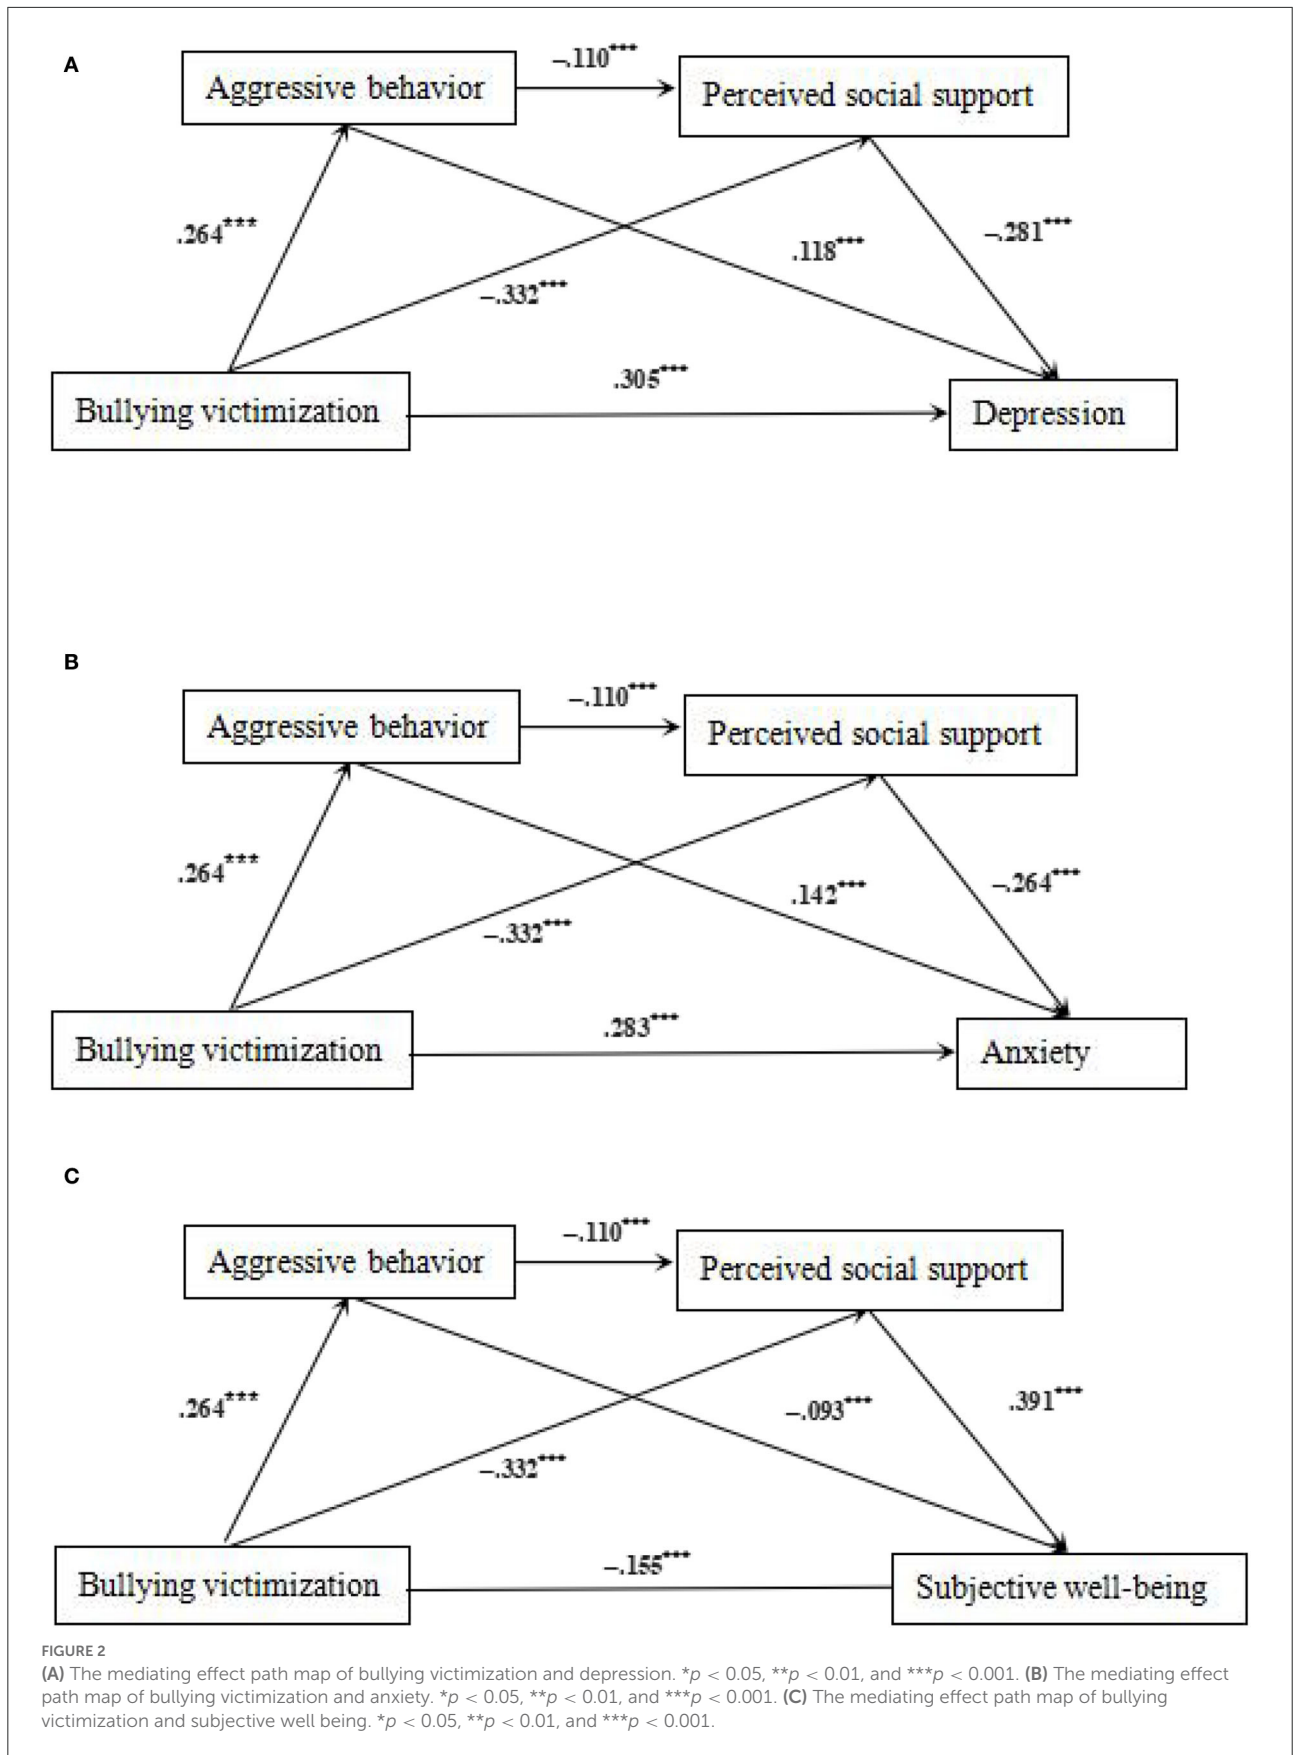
A

Aggressive behavior

–.110***

Perceived social support

.264***

.118***

–.281***

–.332***

Bullying victimization

.305***

Depression

B

Aggressive behavior

–.110***

Perceived social support

.264***

.142***

–.264***

–.332***

Bullying victimization

.283***

Anxiety

C

Aggressive behavior

–.110***

Perceived social support

.264***

–.093***

.391***

–.332***

Bullying victimization

–.155***

Subjective well-being

FIGURE 2

(A) The mediating effect path map of bullying victimization and depression. *$p < 0.05$, **$p < 0.01$, and ***$p < 0.001$. (B) The mediating effect path map of bullying victimization and anxiety. *$p < 0.05$, **$p < 0.01$, and ***$p < 0.001$. (C) The mediating effect path map of bullying victimization and subjective well being. *$p < 0.05$, **$p < 0.01$, and ***$p < 0.001$.